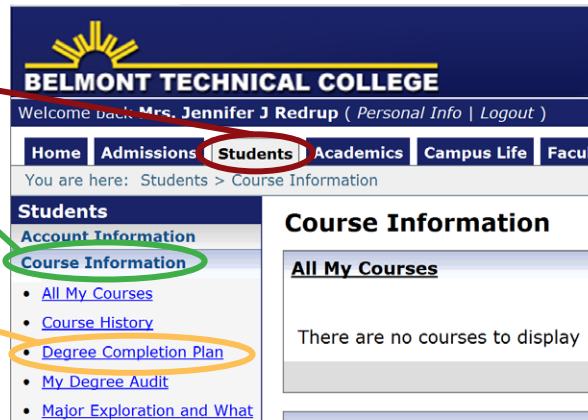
BELMONT TECHNICAL COLLEGE

Welcome back Mrs. Jennifer J Redrup ( Personal Info | Logout )

Home Admissions Students Academics Campus Life Facu

You are here: Students > Course Information

Students

Account Information

Course Information

- All My Courses
- Course History
- Degree Completion Plan
- My Degree Audit
- Major Exploration and What

Course Information

All My Courses

There are no courses to display